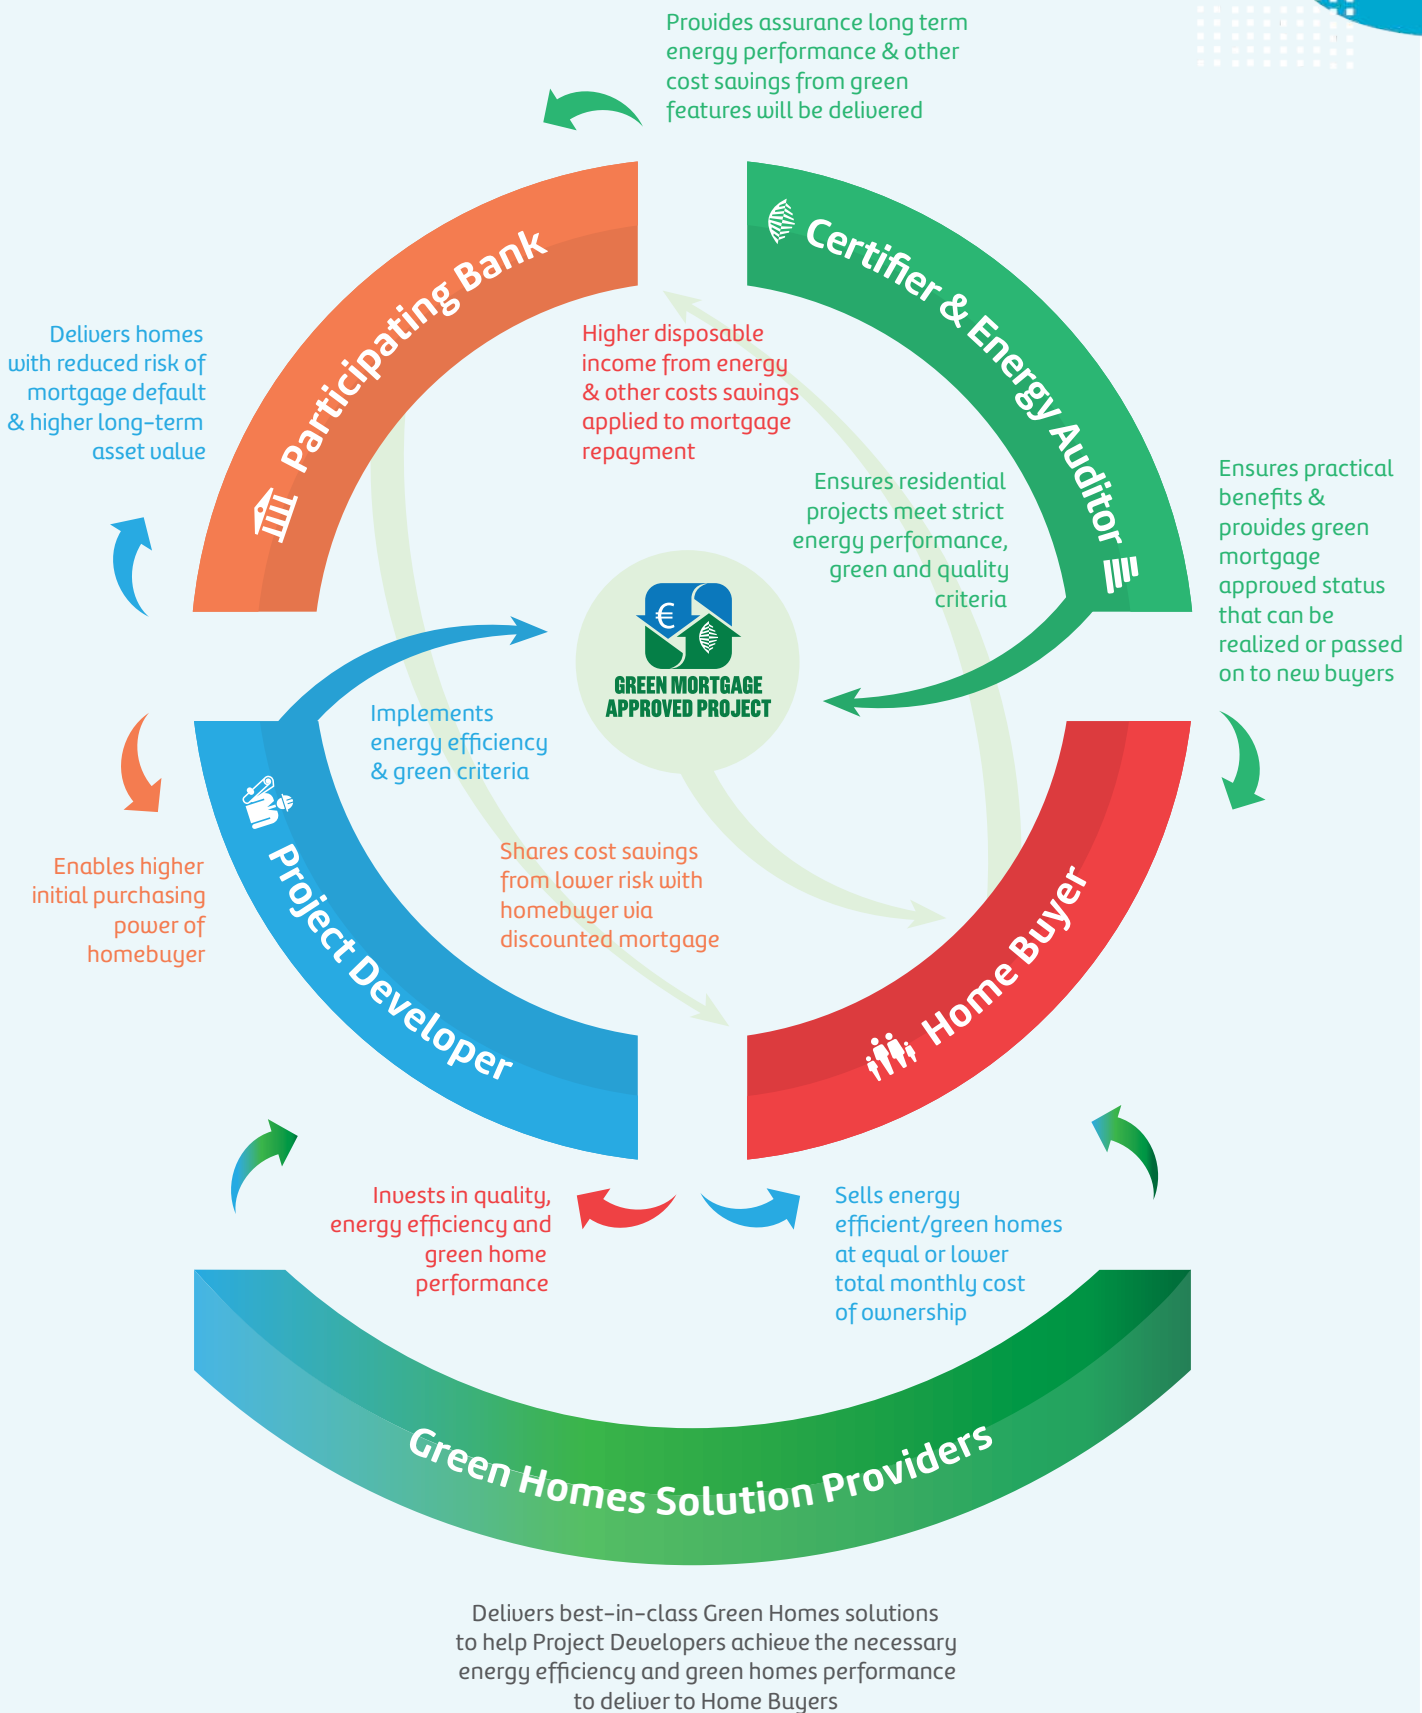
Provides assurance long term energy performance & other cost savings from green features will be delivered

Participating Bank

Certifier & Energy Auditor

Delivers homes with reduced risk of mortgage default & higher long-term asset value

Higher disposable income from energy & other costs savings applied to mortgage repayment

Ensures residential projects meet strict energy performance, green and quality criteria

Ensures practical benefits & provides green mortgage approved status that can be realized or passed on to new buyers

€

GREEN MORTGAGE APPROVED PROJECT

Implements energy efficiency & green criteria

Enables higher initial purchasing power of homebuyer

Project Developer

Shares cost savings from lower risk with homebuyer via discounted mortgage

Home Buyer

Invests in quality, energy efficiency and green home performance

Sells energy efficient/green homes at equal or lower total monthly cost of ownership

Green Homes Solution Providers

Delivers best-in-class Green Homes solutions to help Project Developers achieve the necessary energy efficiency and green homes performance to deliver to Home Buyers